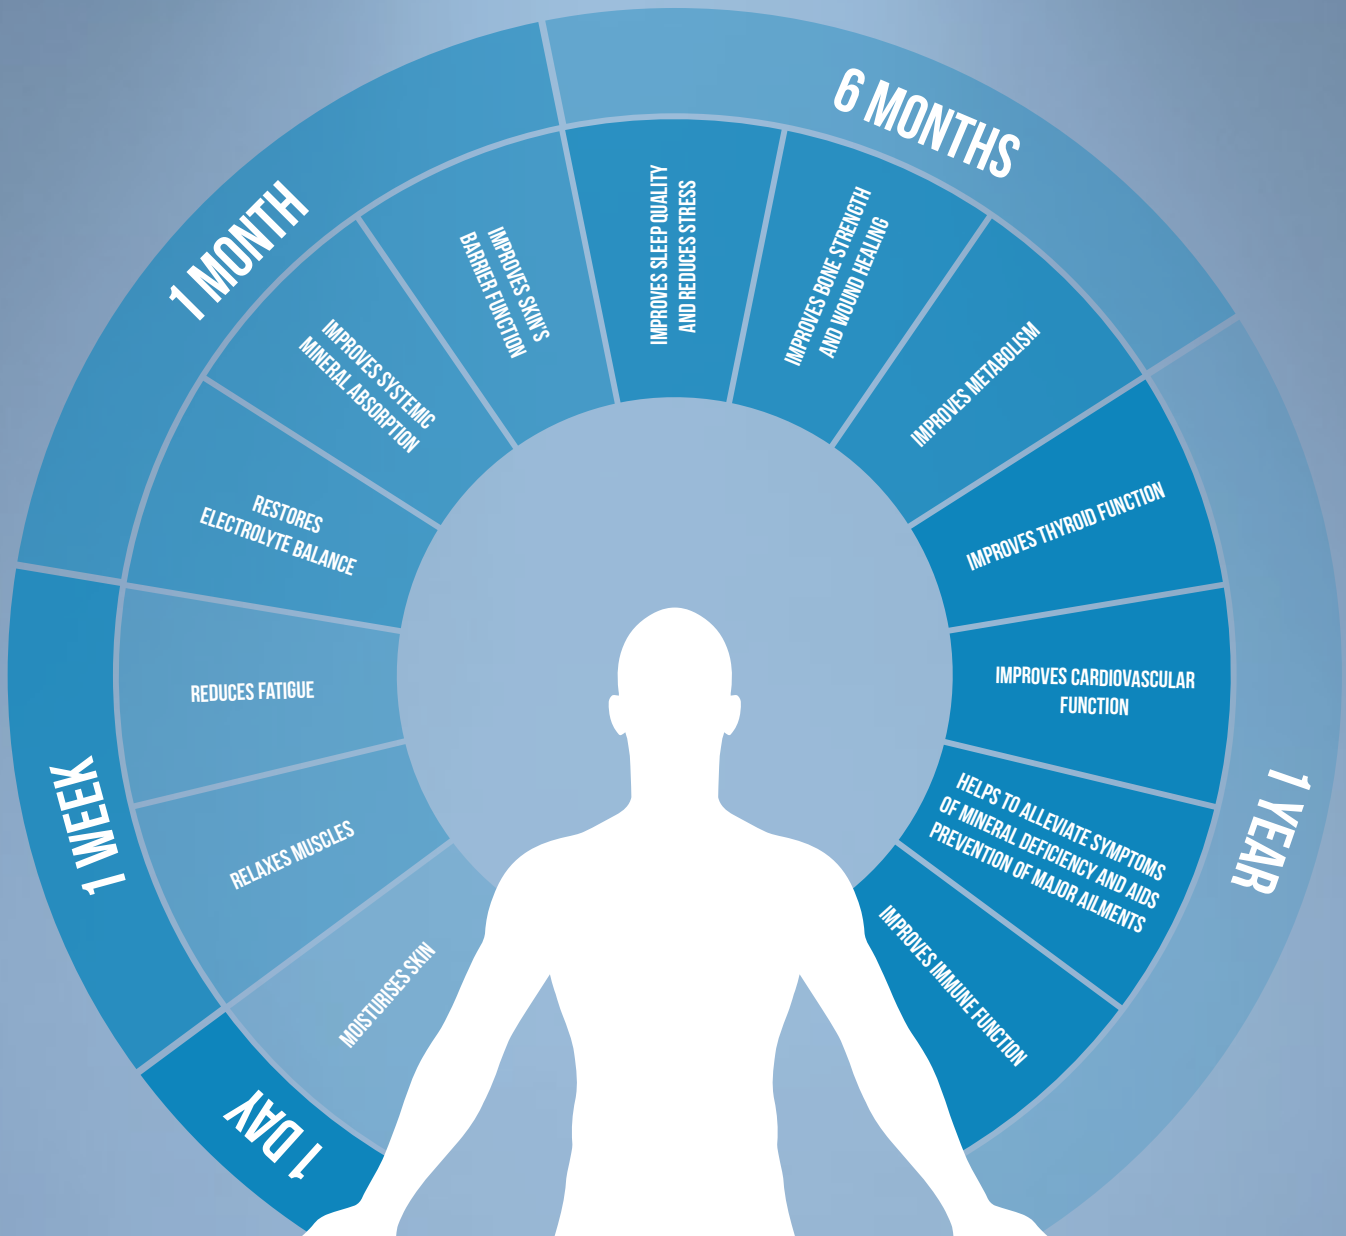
1 DAY

MOISTURISES SKIN

1 WEEK

RELAXES MUSCLES

REDUCES FATIGUE

1 MONTH

RESTORES ELECTROLYTE BALANCE

IMPROVES SYSTEMIC MINERAL ABSORPTION

IMPROVES SKIN'S BARRIER FUNCTION

6 MONTHS

IMPROVES SLEEP QUALITY AND REDUCES STRESS

IMPROVES BONE STRENGTH AND WOUND HEALING

IMPROVES METABOLISM

1 YEAR

IMPROVES THYROID FUNCTION

IMPROVES CARDIOVASCULAR FUNCTION

HELPS TO ALLEVIATE SYMPTOMS OF MINERAL DEFICIENCY AND AIDS PREVENTION OF MAJOR AILMENTS

IMPROVES IMMUNE FUNCTION